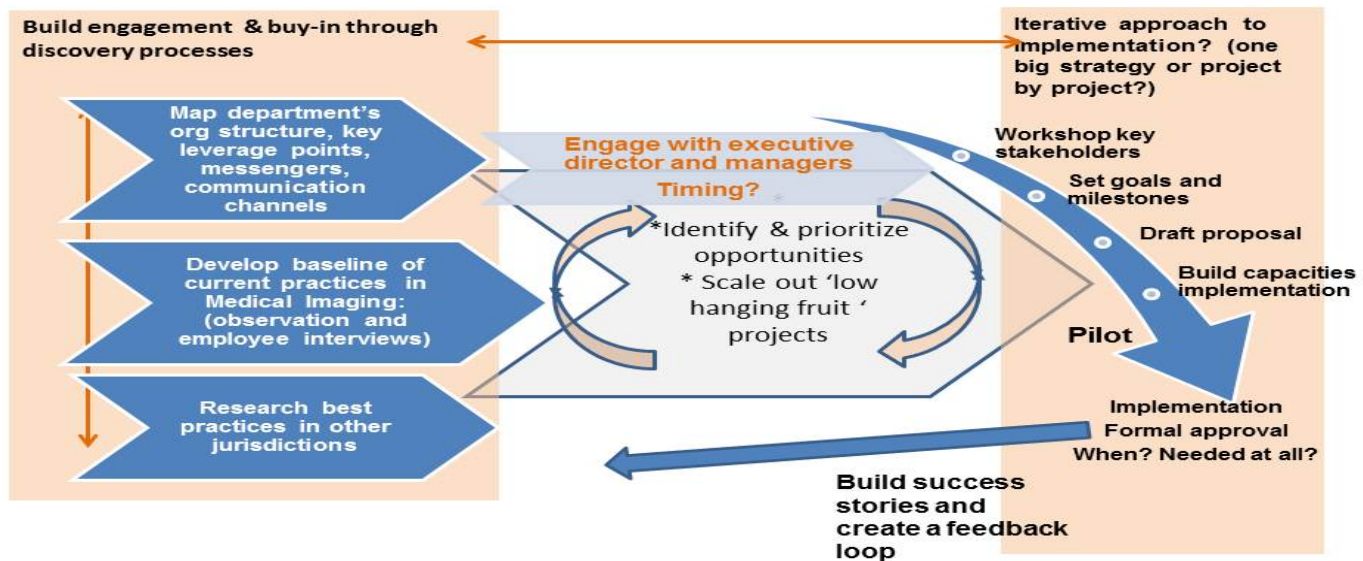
Build engagement & buy-in through discovery processes

Iterative approach to implementation? (one big strategy or project by project?)

Map department's org structure, key leverage points, messengers, communication channels

Develop baseline of current practices in Medical Imaging: (observation and employee interviews)

Research best practices in other jurisdictions

Engage with executive director and managers

Timing?

*Identify & prioritize opportunities

* Scale out 'low hanging fruit ' projects

Workshop key stakeholders

Set goals and milestones

Draft proposal

Build capacities implementation

Pilot

Implementation

Formal approval

When? Needed at all?

Build success stories and create a feedback loop